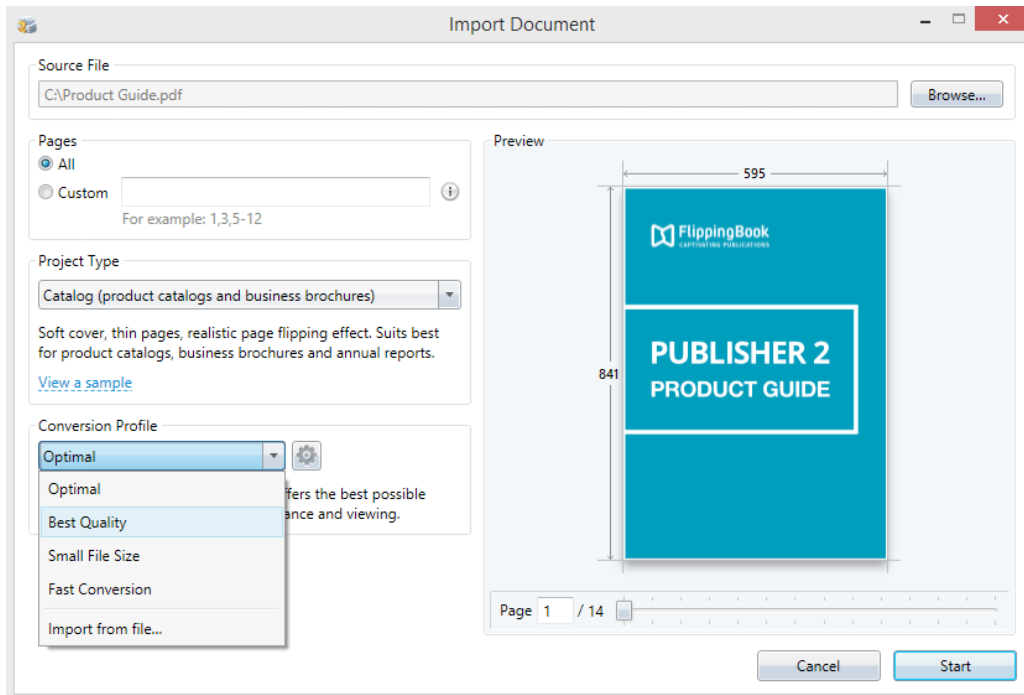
Import Document

Source File
C:\Product Guide.pdf
Browse...

Pages
All
Custom
For example: 1,3,5-12

Project Type
Catalog (product catalogs and business brochures)
Soft cover, thin pages, realistic page flipping effect. Suits best for product catalogs, business brochures and annual reports.
View a sample

Conversion Profile
Optimal
Optimal
Best Quality
Small File Size
Fast Conversion
Import from file...
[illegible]ffers the best possible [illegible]ance and viewing.

Preview
595
841
FlippingBook
CAPTIVATING PUBLICATIONS
PUBLISHER 2
PRODUCT GUIDE

Page 1 / 14

Cancel
Start